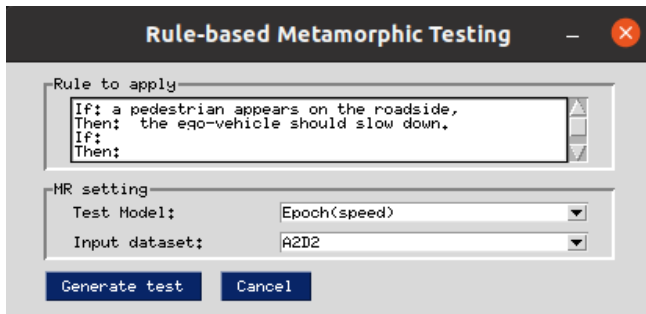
Rule-based Metamorphic Testing

Rule to apply

If: a pedestrian appears on the roadside,
Then: the ego-vehicle should slow down.
If:
Then:

MR setting

Test Model: Epoch(speed)

Input dataset: A2D2

Generate test

Cancel